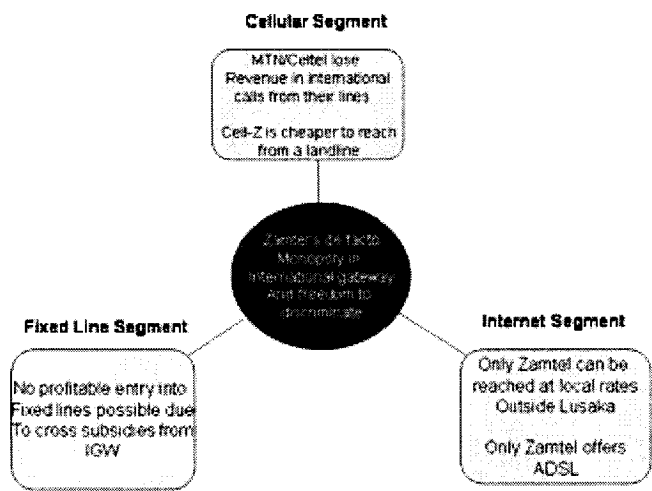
Cellular Segment

MTN/Celtel lose Revenue in international calls from their lines

Cell-Z is cheaper to reach from a landline

Zamtel's de facto Monopoly in International gateway And freedom to discriminate

Fixed Line Segment

No profitable entry into Fixed lines possible due To cross subsidies from IGW

Internet Segment

Only Zamtel can be reached at local rates Outside Lusaka

Only Zamtel offers ADSL